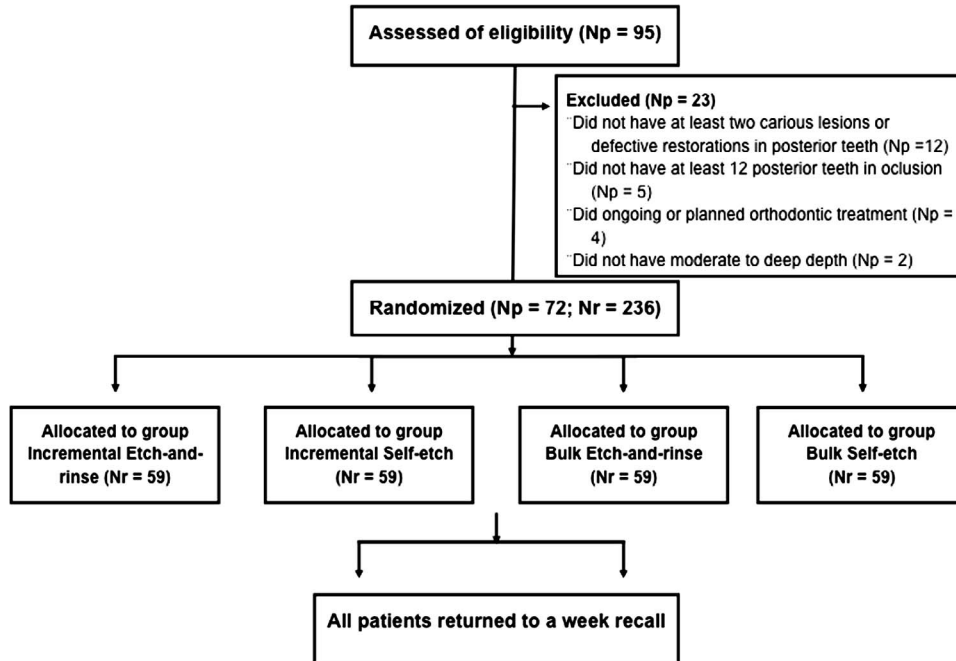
Assessed of eligibility (Np = 95)

Excluded (Np = 23)
¨Did not have at least two carious lesions or defective restorations in posterior teeth (Np =12)
¨Did not have at least 12 posterior teeth in oclusion (Np = 5)
¨Did ongoing or planned orthodontic treatment (Np = 4)
¨Did not have moderate to deep depth (Np = 2)

Randomized (Np = 72; Nr = 236)

Allocated to group Incremental Etch-and-rinse (Nr = 59)

Allocated to group Incremental Self-etch (Nr = 59)

Allocated to group Bulk Etch-and-rinse (Nr = 59)

Allocated to group Bulk Self-etch (Nr = 59)

All patients returned to a week recall